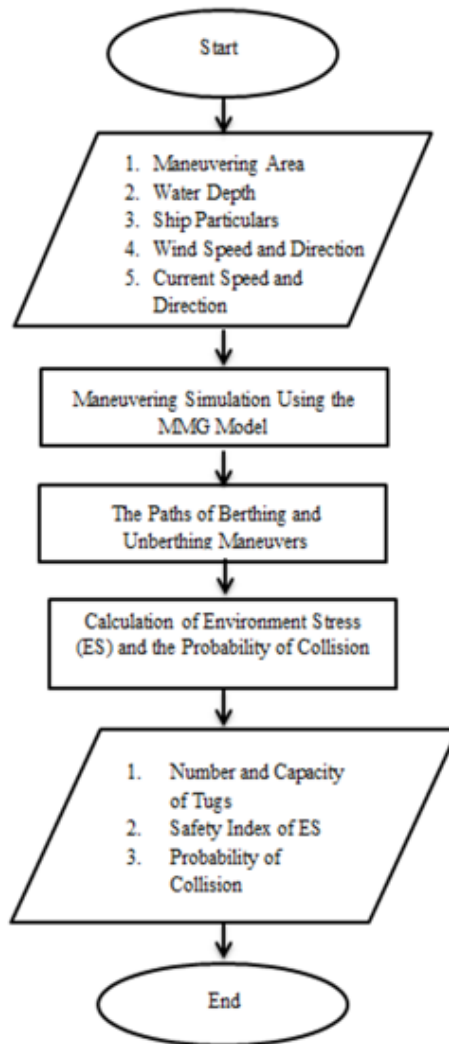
Start

1. Maneuvering Area
2. Water Depth
3. Ship Particulars
4. Wind Speed and Direction
5. Current Speed and Direction

Maneuvering Simulation Using the MMG Model

The Paths of Berthing and Unberthing Maneuvers

Calculation of Environment Stress (ES) and the Probability of Collision

1. Number and Capacity of Tugs
2. Safety Index of ES
3. Probability of Collision

End